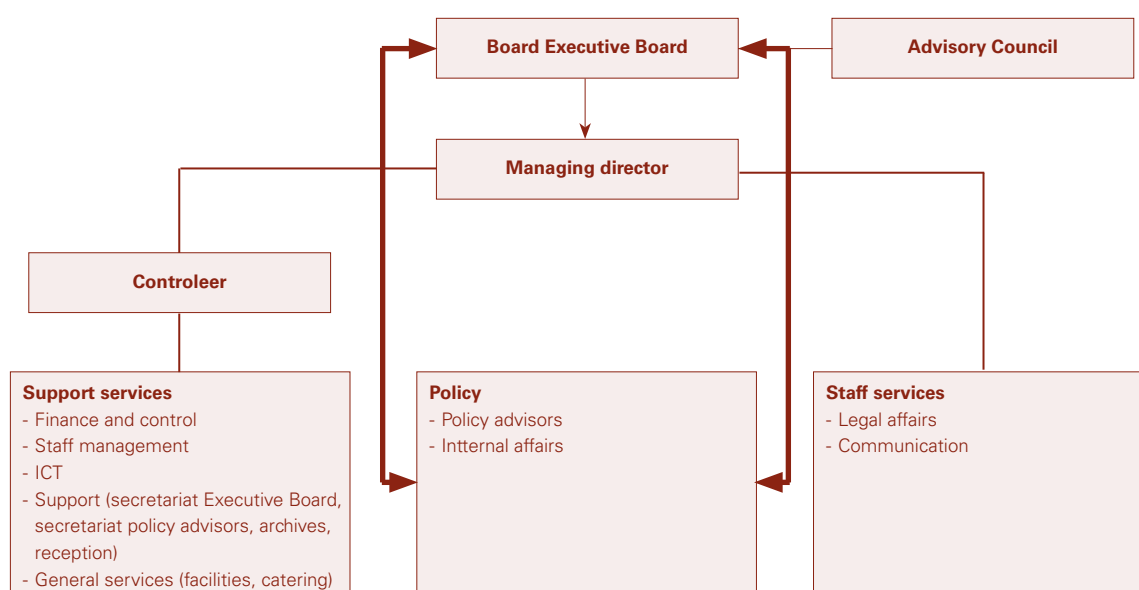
Board Executive Board

Advisory Council

Managing director

Controleer

Support services
- Finance and control
- Staff management
- ICT
- Support (secretariat Executive Board, secretariat policy advisors, archives, reception)
- General services (facilities, catering)

Policy
- Policy advisors
- Intternal affairs

Staff services
- Legal affairs
- Communication